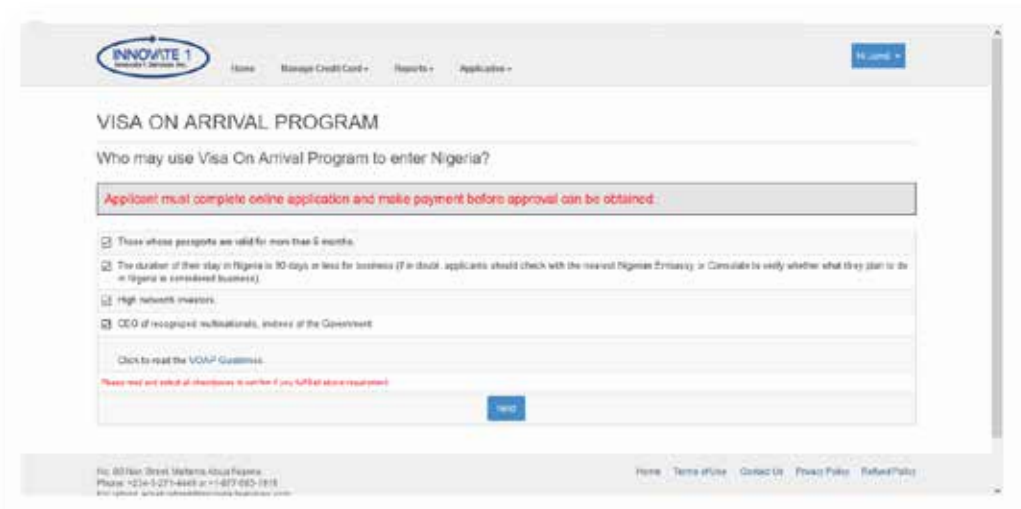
INNOVATE 1
Innovate 1 Services Inc.

Home Manage Credit Card ▾ Reports ▾ Applicative ▾

Hi Jurd ▾

VISA ON ARRIVAL PROGRAM

Who may use Visa On Arrival Program to enter Nigeria?

Applicant must complete online application and make payment before approval can be obtained.

☑ Those whose passports are valid for more than 6 months.

☑ The duration of their stay in Nigeria is 90 days or less for business (if in doubt, applicants should check with the nearest Nigerian Embassy, or Consulate to verify whether what they plan to do in Nigeria is considered business).

☑ High networth investors.

☑ CEO of recognized multinationals, invitees of the Government.

Click to read the VOAP Guidelines.

Please read and select all checkboxes to confirm if you fulfilled above requirement.

Next

No. 60 Nan Street, Maitama Abuja Nigeria
Phone: +234-1-271-4445 or +1-877-683-1918
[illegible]

Home Terms of Use Contact Us Privacy Policy Refund Policy